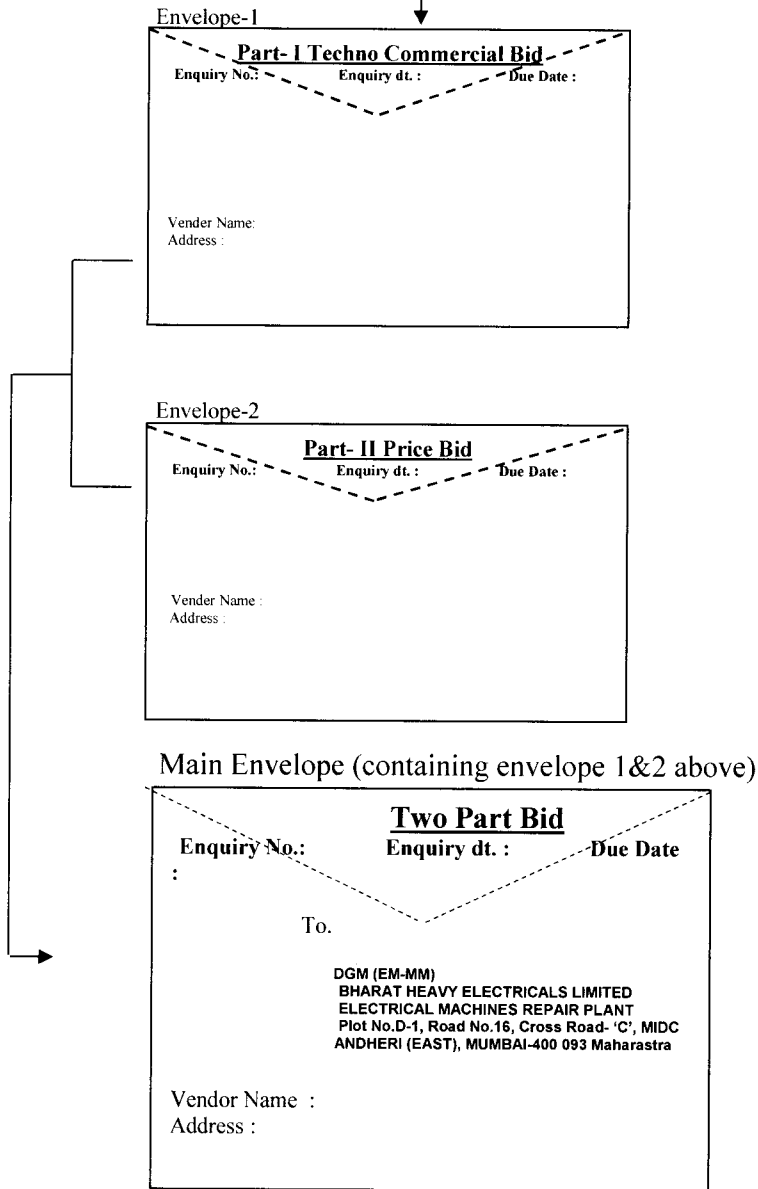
Envelope-1

Part- I Techno Commercial Bid

Enquiry No.: Enquiry dt. : Due Date :

Vender Name:
Address :

Envelope-2

Part- II Price Bid

Enquiry No.: Enquiry dt. : Due Date :

Vender Name :
Address :

Main Envelope (containing envelope 1&2 above)

Two Part Bid

Enquiry No.: Enquiry dt. : Due Date
:

To.

DGM (EM-MM)
BHARAT HEAVY ELECTRICALS LIMITED
ELECTRICAL MACHINES REPAIR PLANT
Plot No.D-1, Road No.16, Cross Road- 'C', MIDC
ANDHERI (EAST), MUMBAI-400 093 Maharastra

Vendor Name :
Address :